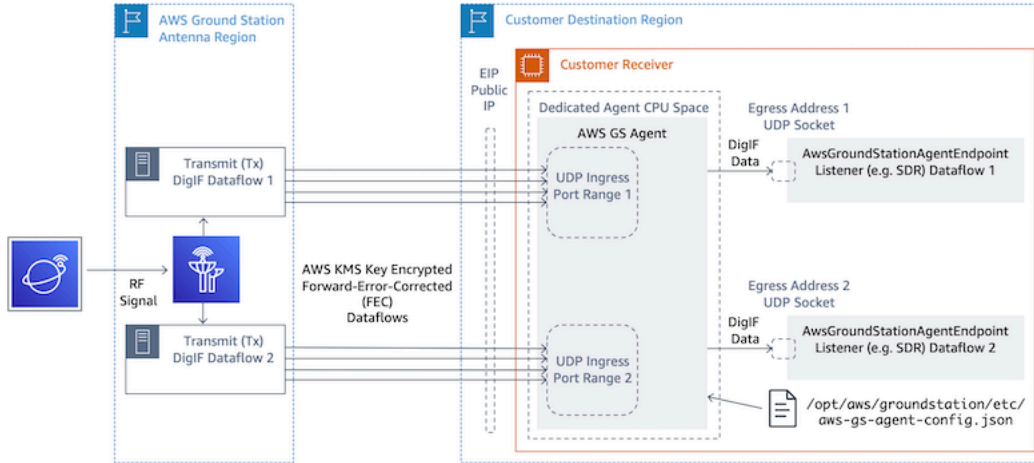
AWS Ground Station Antenna Region

Customer Destination Region

Customer Receiver

EIP Public IP

Dedicated Agent CPU Space

AWS GS Agent

Egress Address 1 UDP Socket

DigIF Data

AwsGroundStationAgentEndpoint Listener (e.g. SDR) Dataflow 1

Transmit (Tx) DigIF Dataflow 1

UDP Ingress Port Range 1

RF Signal

AWS KMS Key Encrypted Forward-Error-Corrected (FEC) Dataflows

Egress Address 2 UDP Socket

DigIF Data

AwsGroundStationAgentEndpoint Listener (e.g. SDR) Dataflow 2

Transmit (Tx) DigIF Dataflow 2

UDP Ingress Port Range 2

/opt/aws/groundstation/etc/ aws-gs-agent-config.json